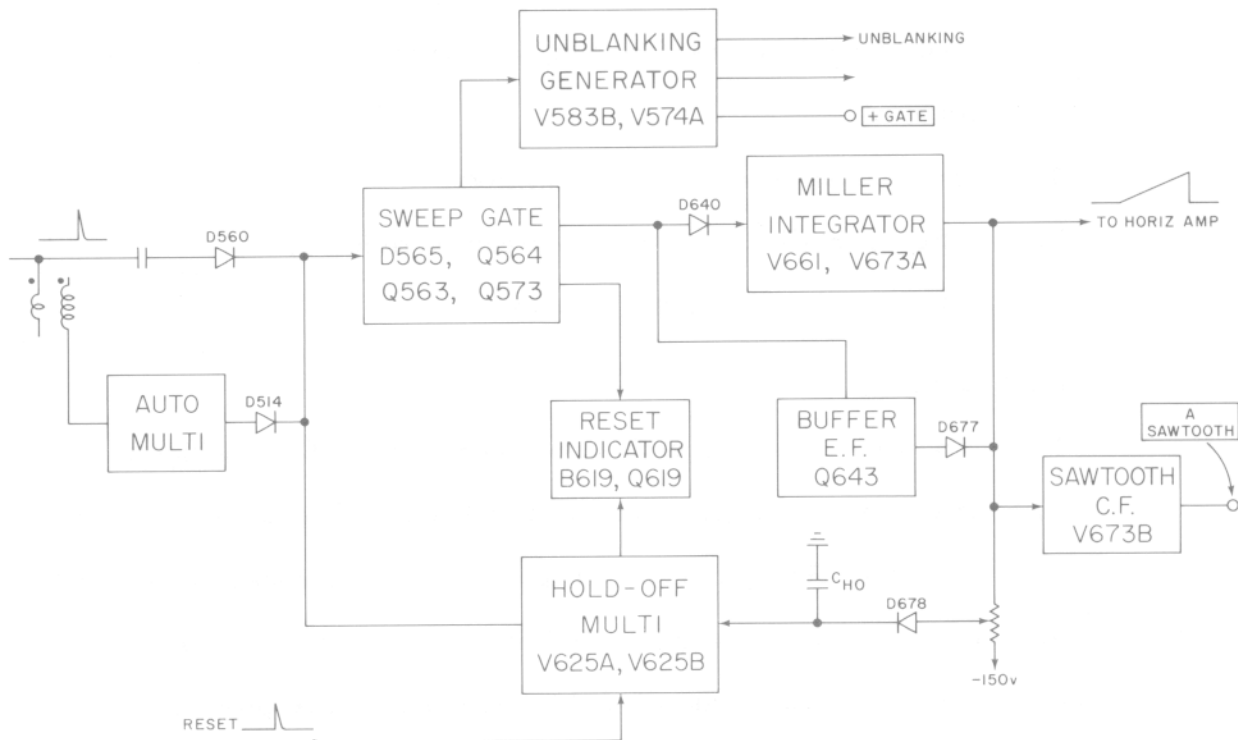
UNBLANKING GENERATOR V583B, V574A

UNBLANKING

+ GATE

SWEEP GATE D565, Q564 Q563, Q573

D640

MILLER INTEGRATOR V661, V673A

TO HORIZ AMP

D560

AUTO MULTI

D514

RESET INDICATOR B619, Q619

BUFFER E.F. Q643

D677

A SAWTOOTH

SAWTOOTH C.F. V673B

$C_{HO}$

HOLD-OFF MULTI V625A, V625B

D678

-150v

RESET